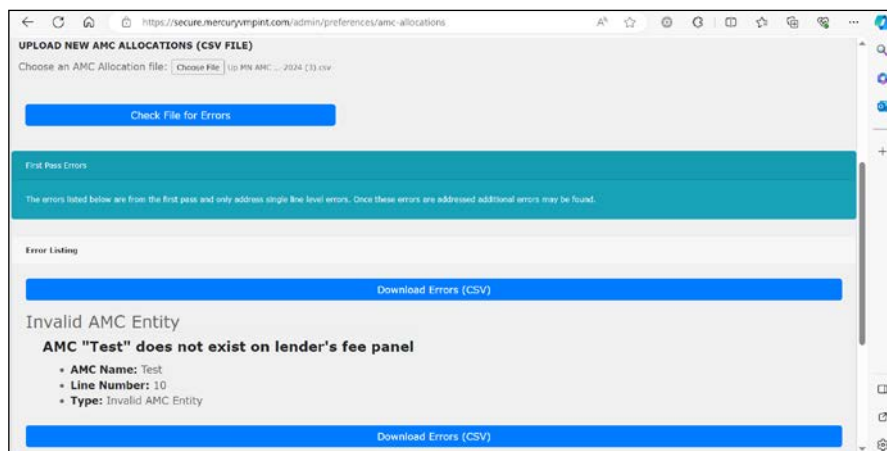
https://secure.mercuryvmpint.com/admin/preferences/amc-allocations

UPLOAD NEW AMC ALLOCATIONS (CSV FILE)

Choose an AMC Allocation file: Choose File Up MN AMC ... 2024 (3).csv

Check File for Errors

First Pass Errors

The errors listed below are from the first pass and only address single line level errors. Once these errors are addressed additional errors may be found.

Error Listing

Download Errors (CSV)

Invalid AMC Entity

AMC "Test" does not exist on lender's fee panel

• AMC Name: Test
• Line Number: 10
• Type: Invalid AMC Entity

Download Errors (CSV)